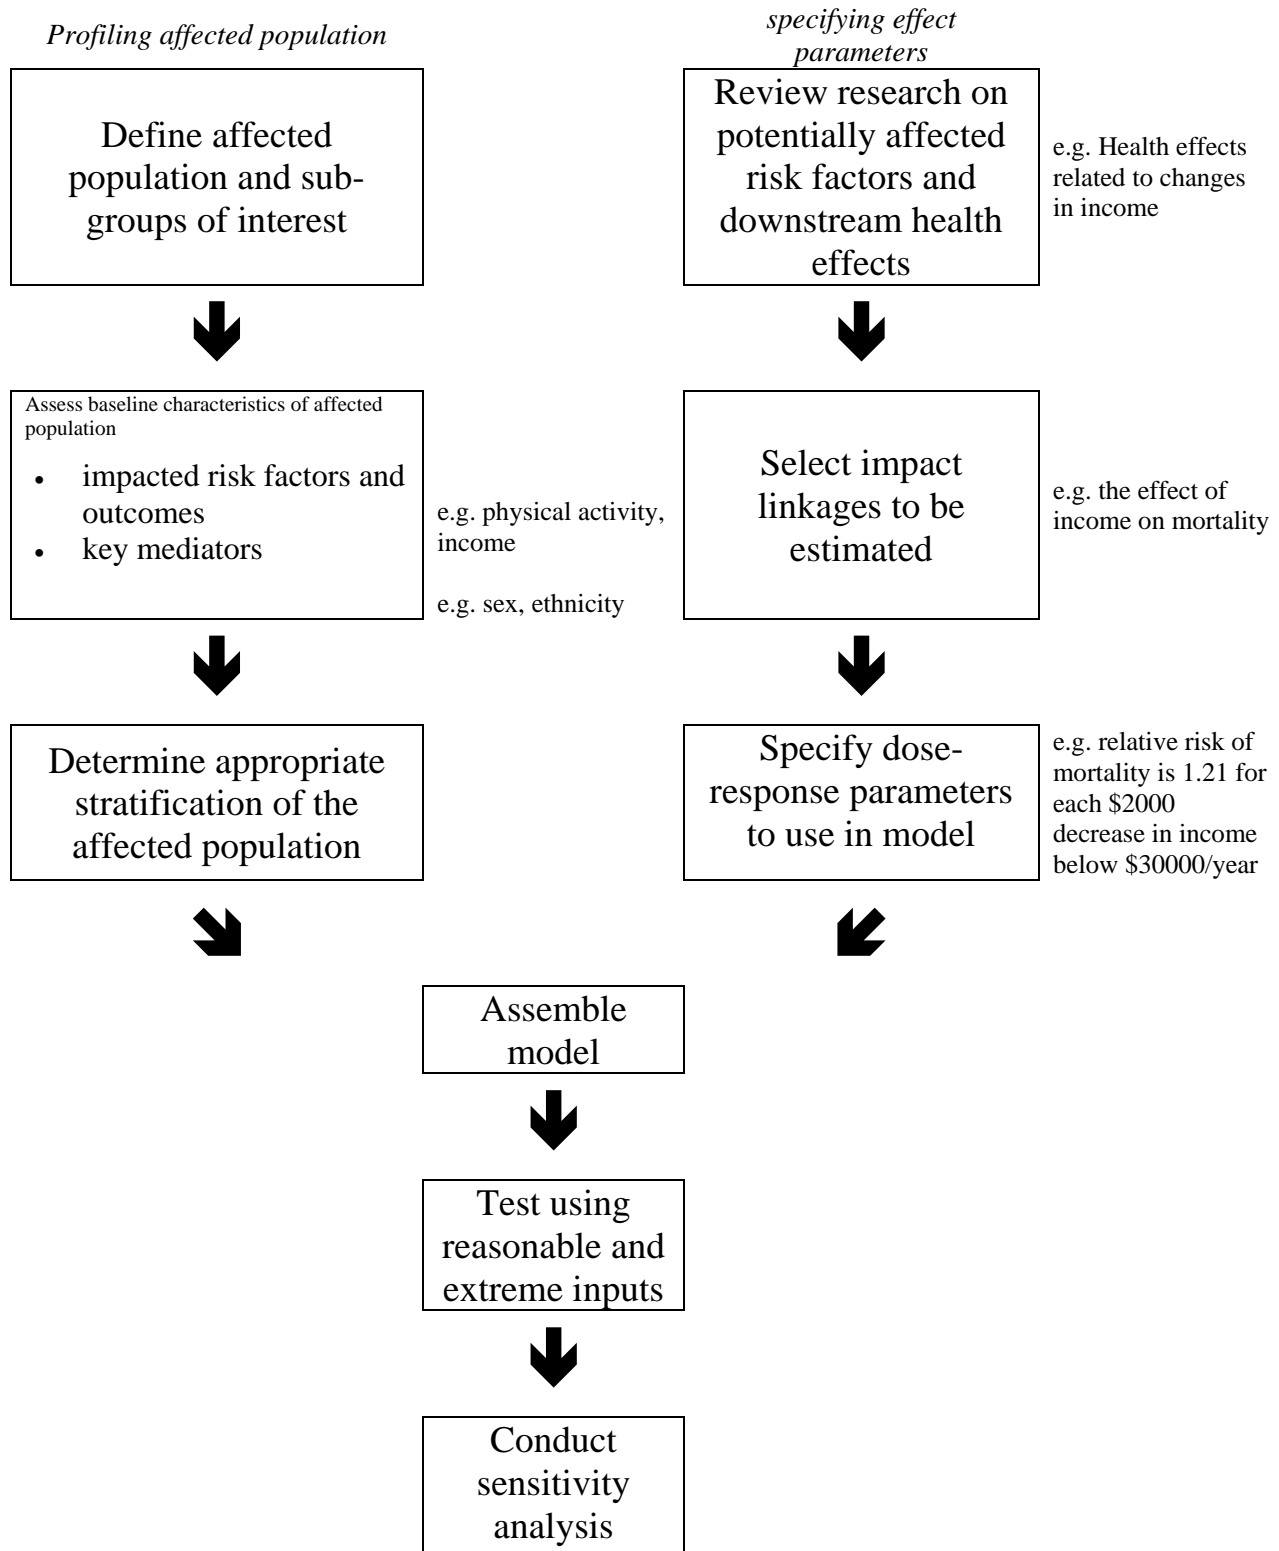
Profiling affected population

specifying effect parameters

Define affected population and subgroups of interest

Review research on potentially affected risk factors and downstream health effects

e.g. Health effects related to changes in income

Assess baseline characteristics of affected population

- impacted risk factors and outcomes
- key mediators

e.g. physical activity, income

e.g. sex, ethnicity

Select impact linkages to be estimated

e.g. the effect of income on mortality

Determine appropriate stratification of the affected population

Specify dose-response parameters to use in model

e.g. relative risk of mortality is 1.21 for each \$2000 decrease in income below \$30000/year

Assemble model

Test using reasonable and extreme inputs

Conduct sensitivity analysis